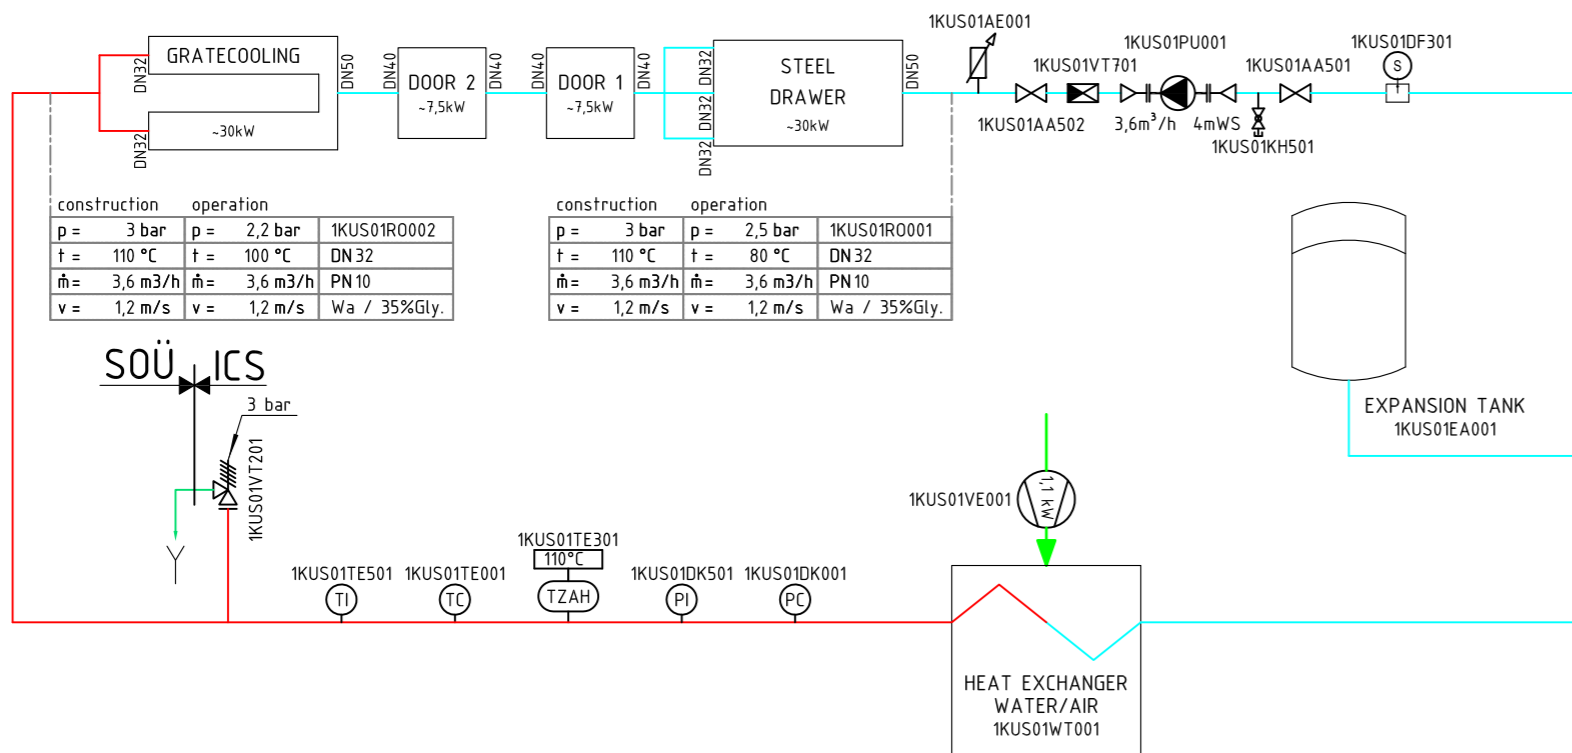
GRATECOOLING

DN32

DN32

~30kW

DN50

DN40

DOOR 2

~7,5kW

DN40

DN40

DOOR 1

~7,5kW

DN40

DN32

DN32

DN32

STEEL

DRAWER

~30kW

DN50

1KUS01AE001

1KUS01PU001

1KUS01DF301

1KUS01VT701

1KUS01AA501

S

1KUS01AA502

$3{,}6m^3/h$

4mWS

1KUS01KH501

construction operation

| p = | 3 bar | p = | 2,2 bar | 1KUS01R0002 |
|---|---|---|---|---|
| t = | 110 °C | t = | 100 °C | DN 32 |
| ṁ = | 3,6 m3/h | ṁ = | 3,6 m3/h | PN 10 |
| v = | 1,2 m/s | v = | 1,2 m/s | Wa / 35%Gly. |

construction operation

| p = | 3 bar | p = | 2,5 bar | 1KUS01R0001 |
|---|---|---|---|---|
| t = | 110 °C | t = | 80 °C | DN 32 |
| ṁ = | 3,6 m3/h | ṁ = | 3,6 m3/h | PN 10 |
| v = | 1,2 m/s | v = | 1,2 m/s | Wa / 35%Gly. |

SOÜ ICS

3 bar

1KUS01VT201

EXPANSION TANK

1KUS01EA001

1KUS01VE001

1,1 kW

1KUS01TE301

110°C

1KUS01TE501

1KUS01TE001

1KUS01DK501

1KUS01DK001

TI

TC

TZAH

PI

PC

HEAT EXCHANGER

WATER/AIR

1KUS01WT001